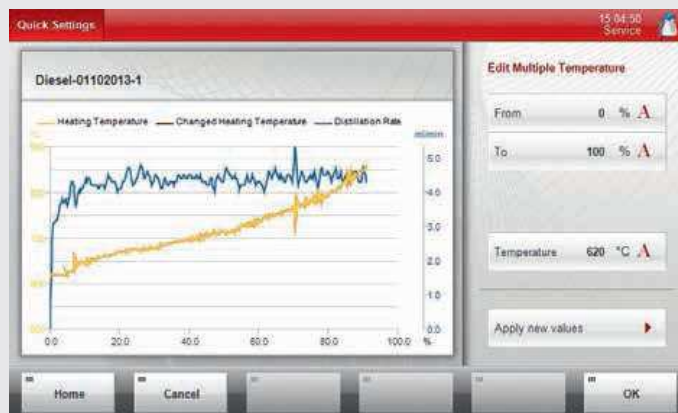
Quick Settings

15 04:50
Service

Diesel-01102013-1

Heating Temperature — Changed Heating Temperature — Distillation Rate

ml/min

5.0
4.0
3.0
2.0
1.0
0.0

0.0 20.0 40.0 60.0 80.0 100.0 %

Edit Multiple Temperature

From 0 %

To 100 %

Temperature 620 °C

Apply new values

Home

Cancel

OK